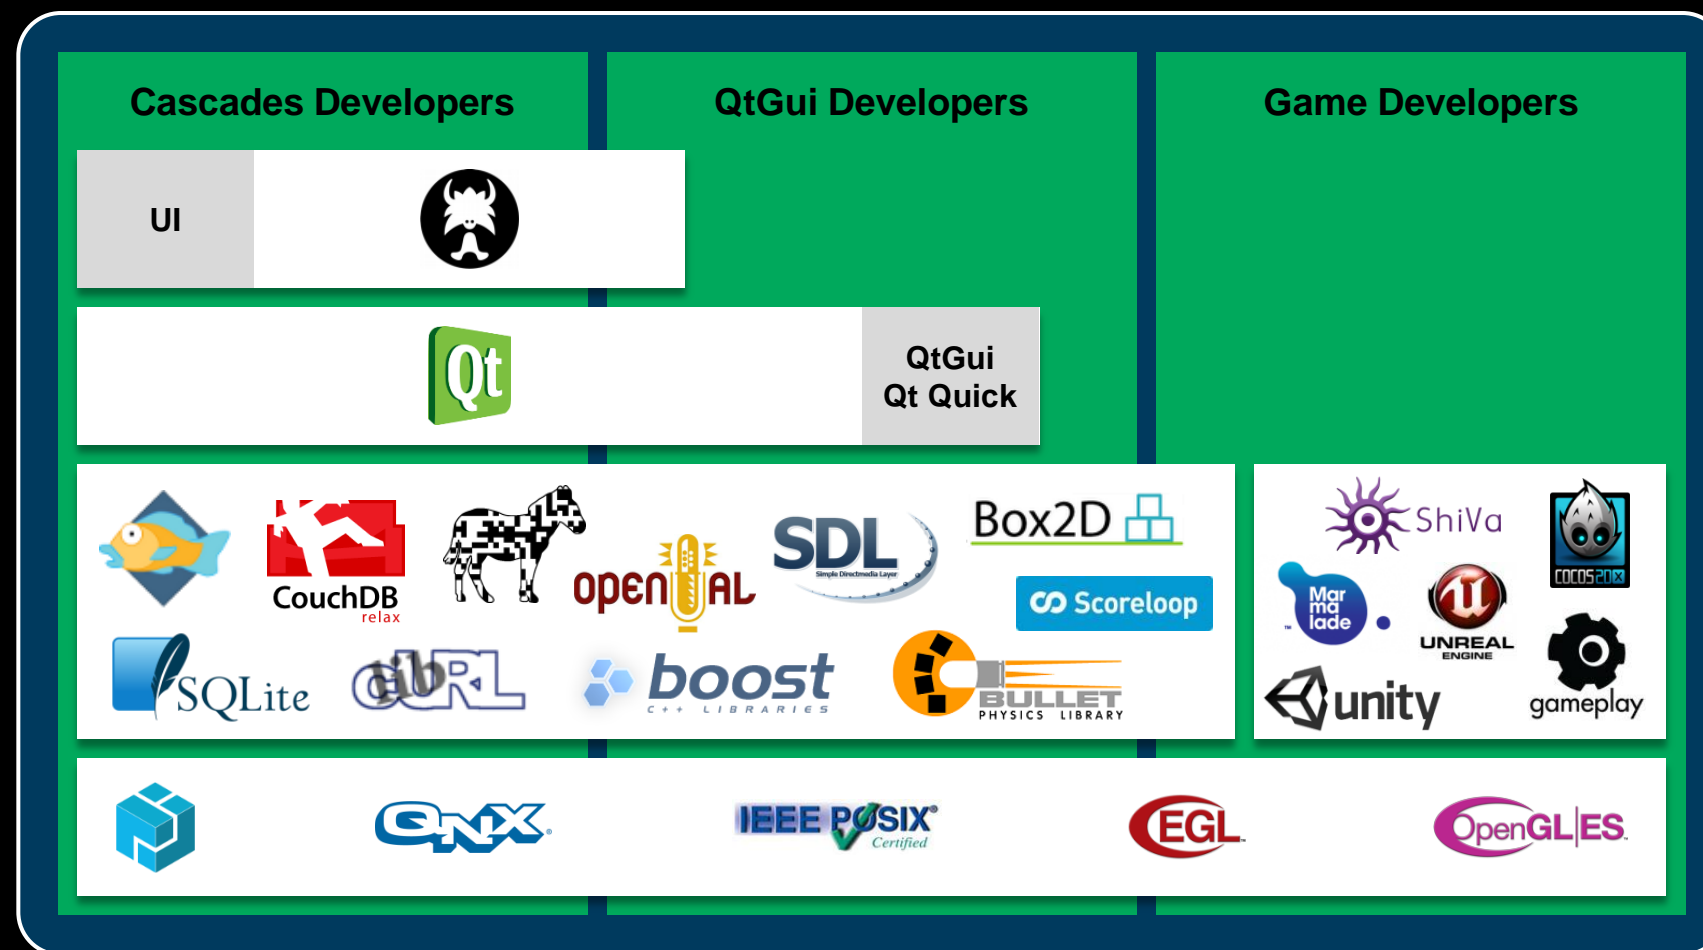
Cascades Developers

QtGui Developers

Game Developers

UI

Qt

QtGui
Qt Quick

CouchDB
relax

openAL

SDL
Simple Directmedia Layer

Box2D

Scoreloop

SQLite

libcURL

boost
C++ LIBRARIES

BULLET
PHYSICS LIBRARY

ShiVa

COCOS2D-X

Marmalade

UNREAL ENGINE

unity

gameplay

QNX

IEEE POSIX Certified

EGL

OpenGL ES